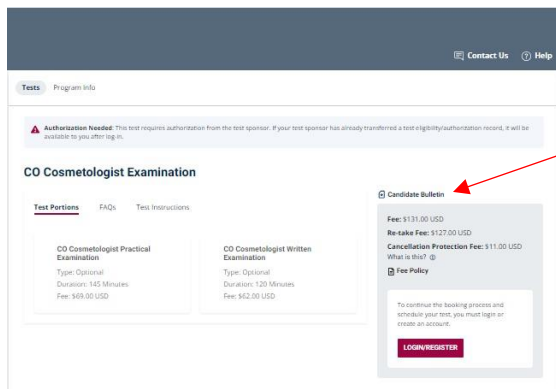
Contact Us Help

Tests Program Info

Authorization Needed: This test requires authorization from the test sponsor. If your test sponsor has already transferred a test eligibility/authorization record, it will be available to you after log in.

CO Cosmetologist Examination

Test Portions FAQs Test Instructions

CO Cosmetologist Practical Examination
Type: Optional
Duration: 145 Minutes
Fee: $69.00 USD

CO Cosmetologist Written Examination
Type: Optional
Duration: 120 Minutes
Fee: $62.00 USD

Candidate Bulletin

Fee: $131.00 USD
Re-take Fee: $127.00 USD
Cancellation Protection Fee: $11.00 USD
What is this?

Fee Policy

To continue the booking process and schedule your test, you must login or create an account.

LOGIN/REGISTER